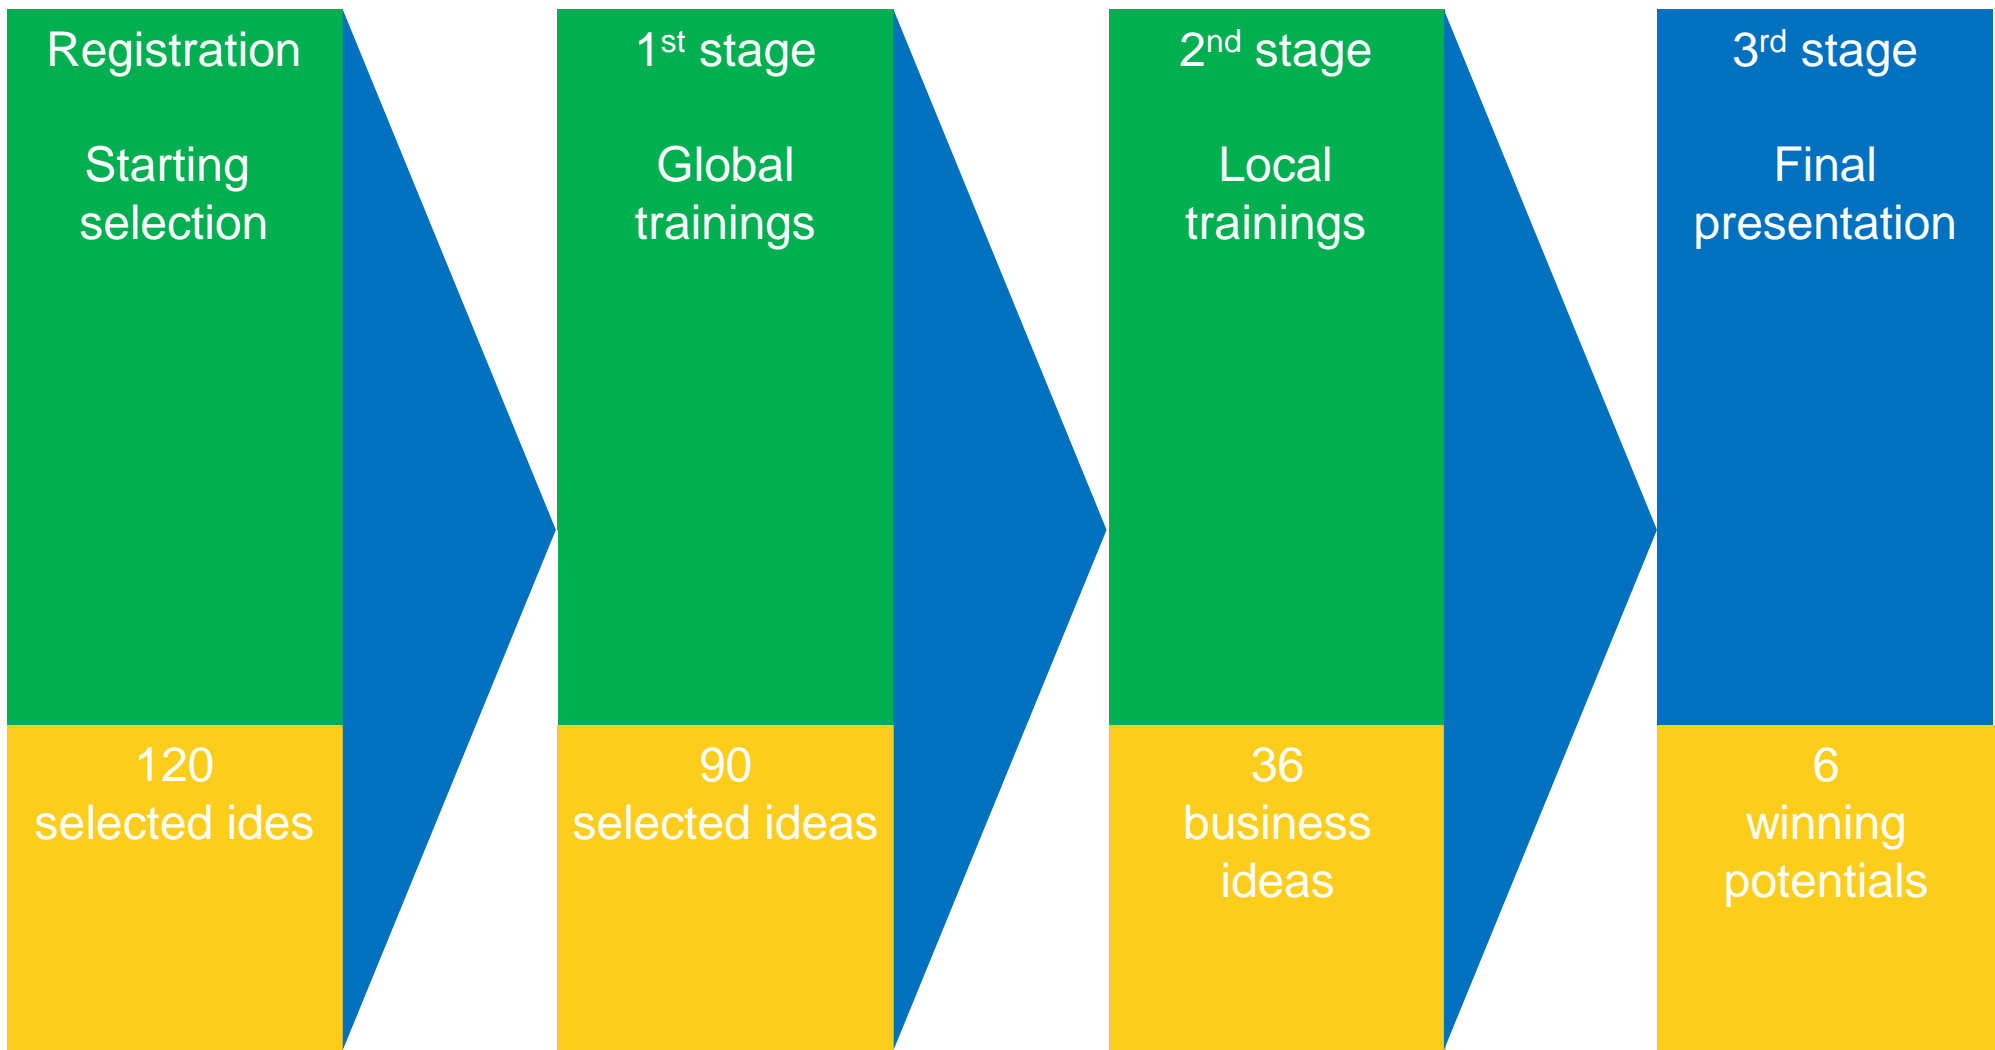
Registration

Starting selection

120 selected ides

1$^{st}$ stage

Global trainings

90 selected ideas

2$^{nd}$ stage

Local trainings

36 business ideas

3$^{rd}$ stage

Final presentation

6 winning potentials